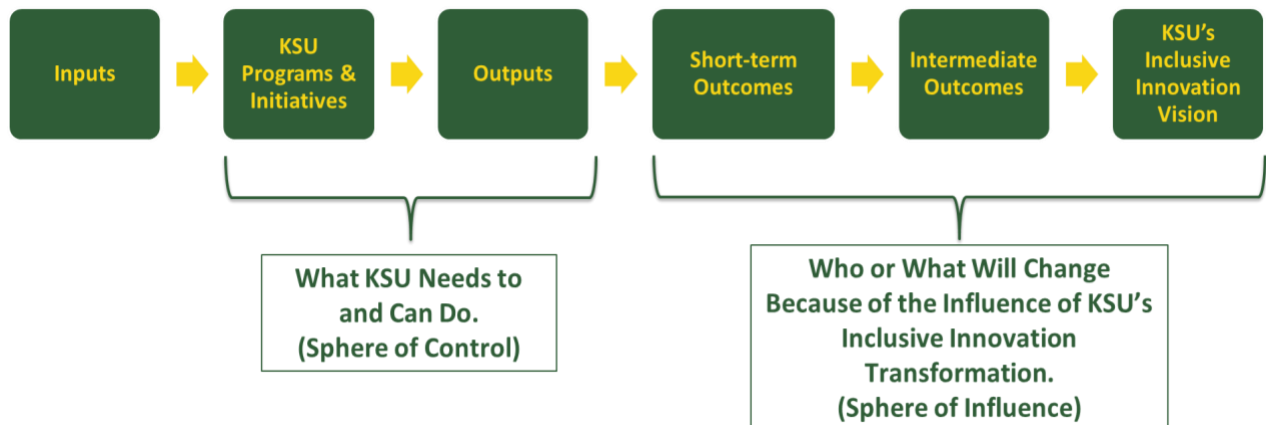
Inputs

KSU Programs & Initiatives

Outputs

Short-term Outcomes

Intermediate Outcomes

KSU's Inclusive Innovation Vision

What KSU Needs to and Can Do. (Sphere of Control)

Who or What Will Change Because of the Influence of KSU's Inclusive Innovation Transformation. (Sphere of Influence)